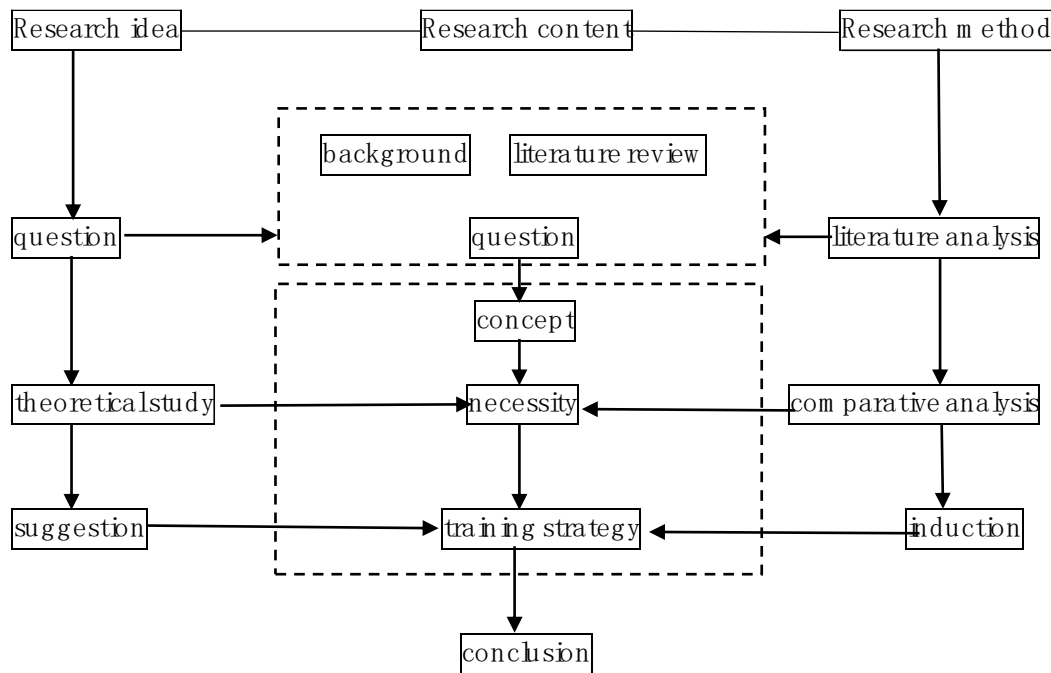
Research idea
Research content
Research method
background
literature review
question
question
literature analysis
concept
theoretical study
necessity
comparative analysis
suggestion
training strategy
induction
conclusion